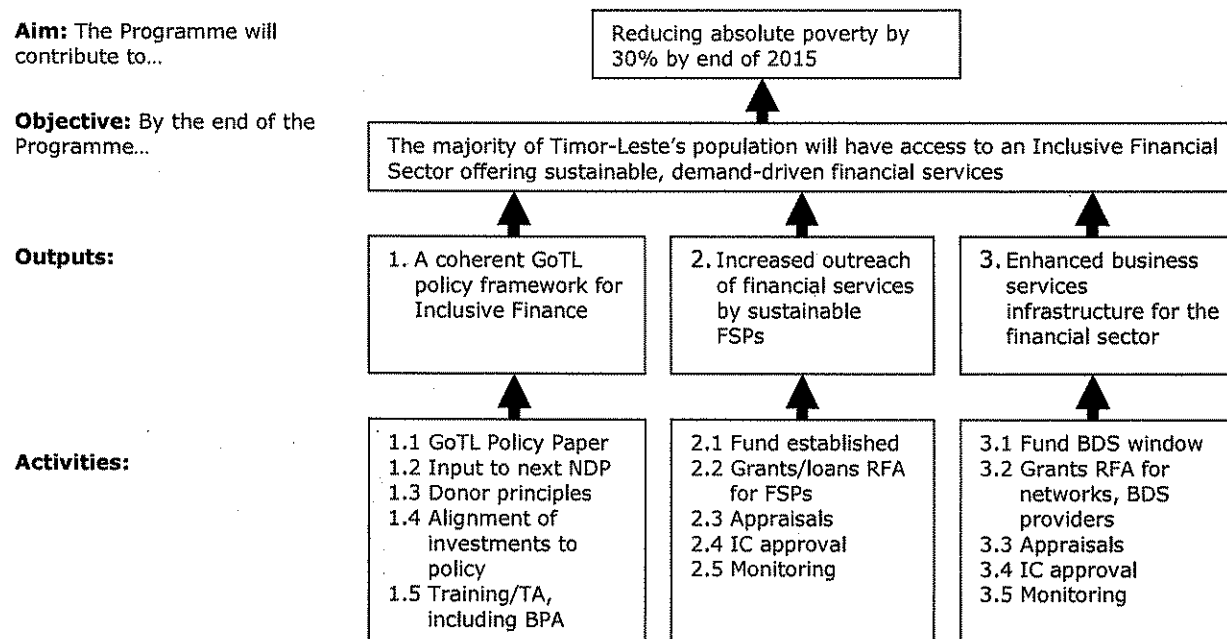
**Aim:** The Programme will contribute to…

Reducing absolute poverty by 30% by end of 2015

**Objective:** By the end of the Programme…

The majority of Timor-Leste's population will have access to an Inclusive Financial Sector offering sustainable, demand-driven financial services

**Outputs:**

1. A coherent GoTL policy framework for Inclusive Finance

2. Increased outreach of financial services by sustainable FSPs

3. Enhanced business services infrastructure for the financial sector

**Activities:**

1.1 GoTL Policy Paper
1.2 Input to next NDP
1.3 Donor principles
1.4 Alignment of investments to policy
1.5 Training/TA, including BPA

2.1 Fund established
2.2 Grants/loans RFA for FSPs
2.3 Appraisals
2.4 IC approval
2.5 Monitoring

3.1 Fund BDS window
3.2 Grants RFA for networks, BDS providers
3.3 Appraisals
3.4 IC approval
3.5 Monitoring